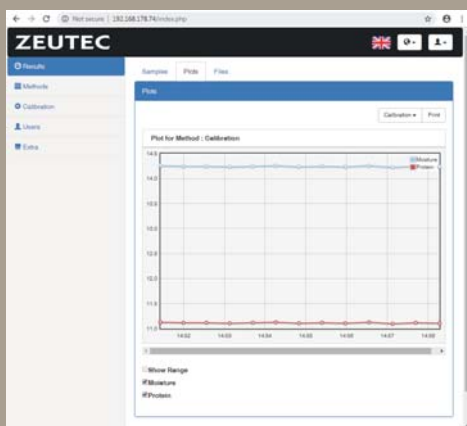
Not secure | 192.168.178.74/index.php

ZEUTEC

Results
Methods
Calibration
Users
Extra

Samples Plots Files

Plots

Calibration ▾ Print

Plot for Method : Calibration

14.5
14.0
13.5
13.0
12.5
12.0
11.5
11.0

Moisture
Protein

14:02 14:03 14:04 14:05 14:06 14:07 14:08

Show Range
Moisture
Protein